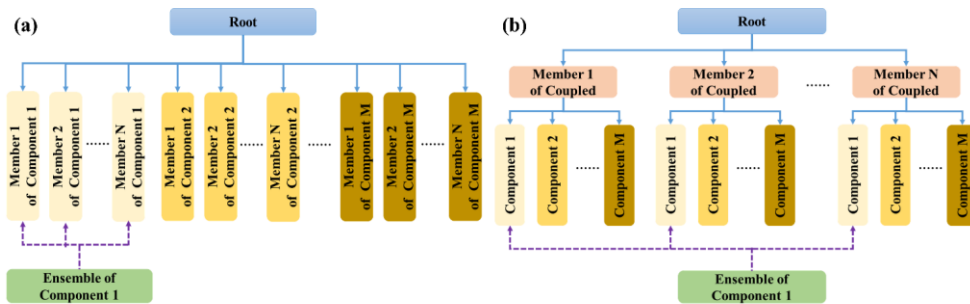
(a)

Root

Member 1 of Component 1

Member 2 of Component 1

......

Member N of Component 1

Member 1 of Component 2

Member 2 of Component 2

......

Member N of Component 2

......

Member 1 of Component M

Member 2 of Component M

......

Member N of Component M

Ensemble of Component 1

(b)

Root

Member 1 of Coupled

Member 2 of Coupled

......

Member N of Coupled

Component 1

Component 2

......

Component M

Component 1

Component 2

......

Component M

Component 1

Component 2

......

Component M

Ensemble of Component 1